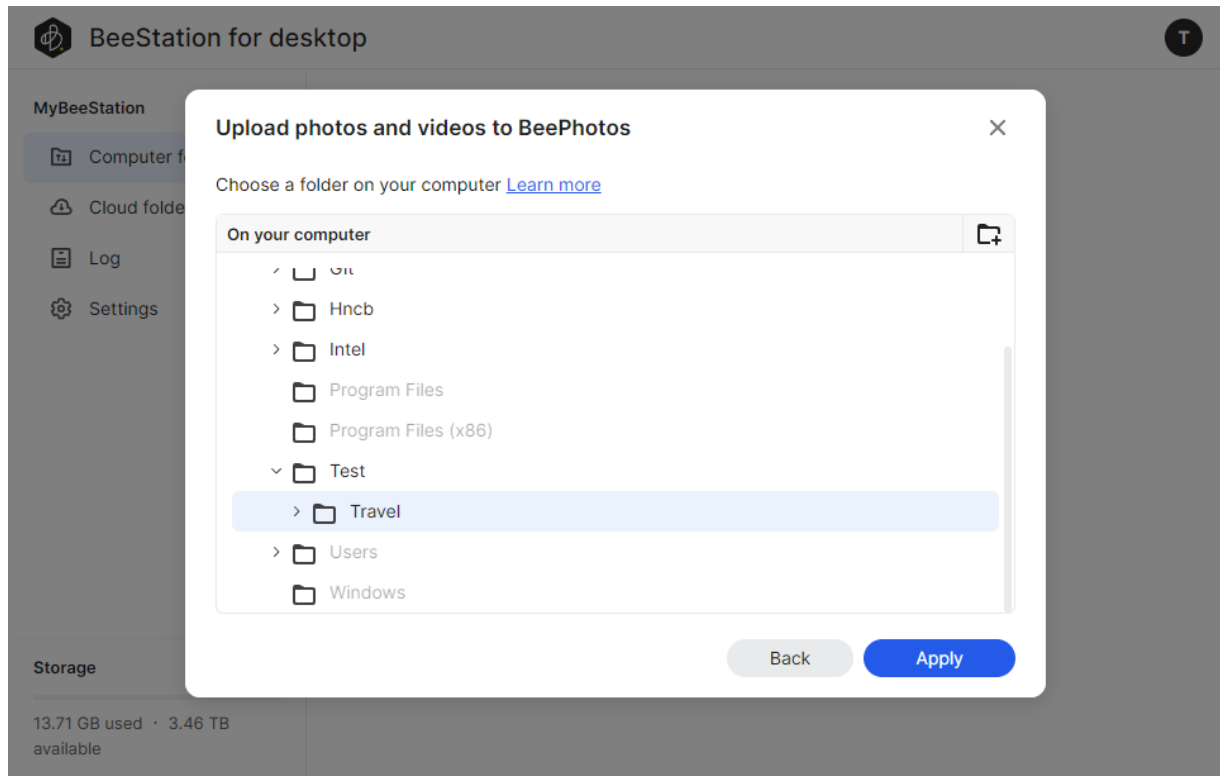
BeeStation for desktop

T

MyBeeStation

Computer f

Cloud folde

Log

Settings

Storage

13.71 GB used · 3.46 TB available

Upload photos and videos to BeePhotos

Choose a folder on your computer Learn more

On your computer

Git

Hncb

Intel

Program Files

Program Files (x86)

Test

Travel

Users

Windows

Back

Apply